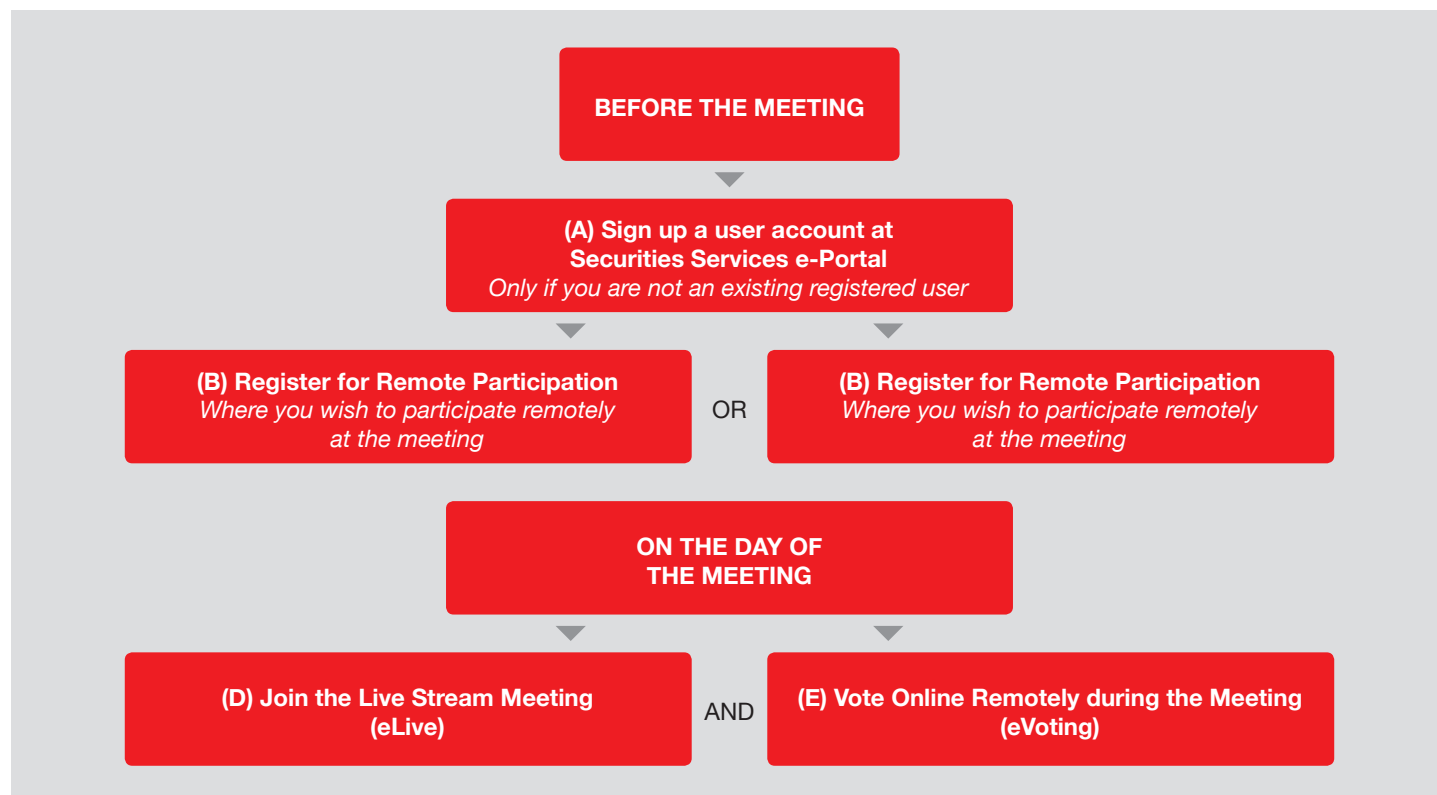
BEFORE THE MEETING

(A) Sign up a user account at Securities Services e-Portal
Only if you are not an existing registered user

(B) Register for Remote Participation
Where you wish to participate remotely at the meeting

OR

(B) Register for Remote Participation
Where you wish to participate remotely at the meeting

ON THE DAY OF THE MEETING

(D) Join the Live Stream Meeting (eLive)

AND

(E) Vote Online Remotely during the Meeting (eVoting)